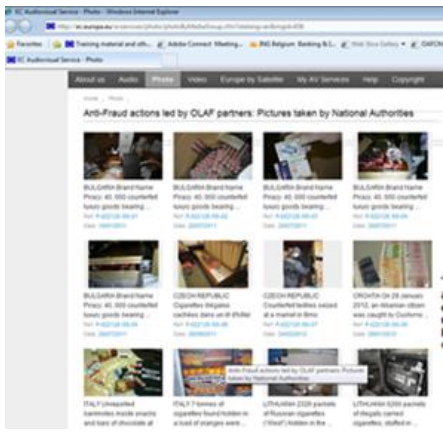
EC Audiovisual Service - Photo - Windows Internet Explorer

http://ec.europa.eu/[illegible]

Favorites | Training material and oth... | Adobe Connect Meeting... | ING Belgium Banking & I... | Web Slice Gallery | OAFCN

EC Audiovisual Service - Photo

About us | Audio | Photo | Video | Europe by Satellite | My AV Services | Help | Copyright

Home > Photo

Anti-Fraud actions led by OLAF partners: Pictures taken by National Authorities

BULGARIA Brand Name Piracy: 40, 000 counterfeit luxury goods bearing...
Ref: P-022128-00-01
Date: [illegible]

BULGARIA Brand Name Piracy: 40, 000 counterfeit luxury goods bearing...
Ref: P-022128-00-02
Date: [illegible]

BULGARIA Brand Name Piracy: 40, 000 counterfeit luxury goods bearing...
Ref: P-022128-00-03
Date: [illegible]

BULGARIA Brand Name Piracy: 40, 000 counterfeit luxury goods bearing...
Ref: P-022128-00-04
Date: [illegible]

BULGARIA Brand Name Piracy: 40, 000 counterfeit luxury goods bearing...
Ref: P-022128-00-05
Date: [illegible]

CZECH REPUBLIC Cigarettes illégales cachées dans un lit d'hôtel
Ref: P-022128-00-06
Date: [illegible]

CZECH REPUBLIC Counterfeit textiles seized at a market in Brno
Ref: P-022128-00-07
Date: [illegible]

CROATIA On 28 January 2012, an Albanian citizen was caught by Customs...
Ref: P-022128-00-08
Date: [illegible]

ITALY Unreported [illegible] inside snacks and bars of chocolate at...

ITALY 7 tonnes of cigarettes found hidden in a load of oranges were...

Anti-Fraud actions led by OLAF partners: Pictures taken by National Authorities

LITHUANIA 2328 packets of Russian cigarettes ("West") hidden in the...

LITHUANIA 5200 packets of illegally carried cigarettes, stuffed in...